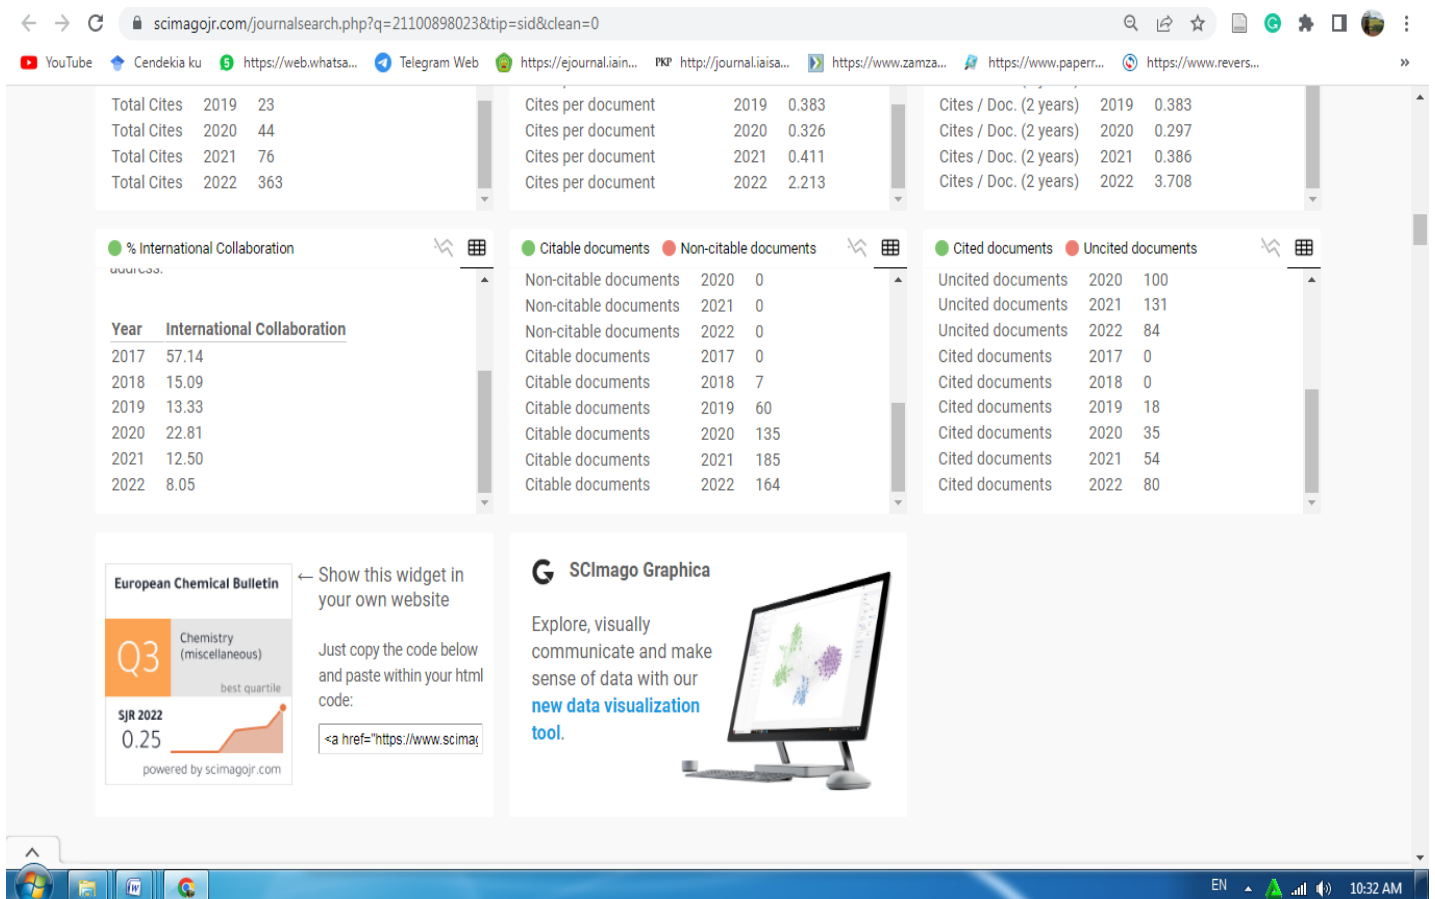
scimagojr.com/journalsearch.php?q=21100898023&tip=sid&clean=0

YouTube Cendekia ku https://web.whatsa... Telegram Web https://ejournal.iain... PKP http://journal.iaisa... https://www.zamza... https://www.paperr... https://www.revers...

| | | |
|---|---|---|
| Total Cites | 2019 | 23 |
| Total Cites | 2020 | 44 |
| Total Cites | 2021 | 76 |
| Total Cites | 2022 | 363 |

| | | |
|---|---|---|
| Cites per document | 2019 | 0.383 |
| Cites per document | 2020 | 0.326 |
| Cites per document | 2021 | 0.411 |
| Cites per document | 2022 | 2.213 |

| | | |
|---|---|---|
| Cites / Doc. (2 years) | 2019 | 0.383 |
| Cites / Doc. (2 years) | 2020 | 0.297 |
| Cites / Doc. (2 years) | 2021 | 0.386 |
| Cites / Doc. (2 years) | 2022 | 3.708 |

% International Collaboration

| Year | International Collaboration |
|---|---|
| 2017 | 57.14 |
| 2018 | 15.09 |
| 2019 | 13.33 |
| 2020 | 22.81 |
| 2021 | 12.50 |
| 2022 | 8.05 |

Citable documents Non-citable documents

| | | |
|---|---|---|
| Non-citable documents | 2020 | 0 |
| Non-citable documents | 2021 | 0 |
| Non-citable documents | 2022 | 0 |
| Citable documents | 2017 | 0 |
| Citable documents | 2018 | 7 |
| Citable documents | 2019 | 60 |
| Citable documents | 2020 | 135 |
| Citable documents | 2021 | 185 |
| Citable documents | 2022 | 164 |

Cited documents Uncited documents

| | | |
|---|---|---|
| Uncited documents | 2020 | 100 |
| Uncited documents | 2021 | 131 |
| Uncited documents | 2022 | 84 |
| Cited documents | 2017 | 0 |
| Cited documents | 2018 | 0 |
| Cited documents | 2019 | 18 |
| Cited documents | 2020 | 35 |
| Cited documents | 2021 | 54 |
| Cited documents | 2022 | 80 |

European Chemical Bulletin
Q3 Chemistry (miscellaneous)
best quartile
SJR 2022
0.25
powered by scimagojr.com

← Show this widget in your own website

Just copy the code below and paste within your html code:

<a href="https://www.scimag

SCImago Graphica

Explore, visually communicate and make sense of data with our new data visualization tool.

EN 10:32 AM